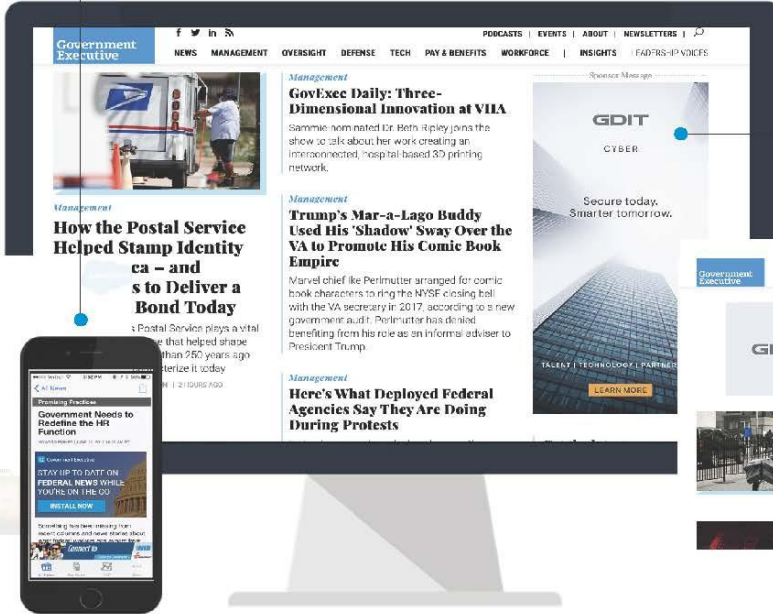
Government Executive

f 🐦 in ≋

PODCASTS | EVENTS | ABOUT | NEWSLETTERS

NEWS MANAGEMENT OVERSIGHT DEFENSE TECH PAY & BENEFITS WORKFORCE | INSIGHTS LEADERSHIP VOICES

Management

How the Postal Service Helped Stamp Identity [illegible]ca – and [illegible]s to Deliver a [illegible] Bond Today

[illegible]s Postal Service plays a vital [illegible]e that helped shape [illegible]than 250 years ago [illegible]cterize it today

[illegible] | 21 HOURS AGO

Management

GovExec Daily: Three-Dimensional Innovation at VHA

Sammie nominated Dr. Beth Ripley joins the show to talk about her work creating an interconnected, hospital-based 3D printing network.

Management

Trump's Mar-a-Lago Buddy Used His 'Shadow' Sway Over the VA to Promote His Comic Book Empire

Marvel chief Ike Perlmutter arranged for comic book characters to ring the NYSE closing bell with the VA secretary in 2017, according to a new government audit. Perlmutter has denied benefiting from his role as an informal adviser to President Trump.

Management

Here's What Deployed Federal Agencies Say They Are Doing During Protests

Sponsor Message

GDIT

CYBER

Secure today. Smarter tomorrow.

TALENT | TECHNOLOGY | PARTNERS

LEARN MORE

Government Executive

GI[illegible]

All News

Promising Practices

Government Needs to Redefine the HR Function

Government Executive

STAY UP TO DATE ON FEDERAL NEWS WHILE YOU'RE ON THE GO

INSTALL NOW

Something has been missing from recent columns and news stories about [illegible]

Connect to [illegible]